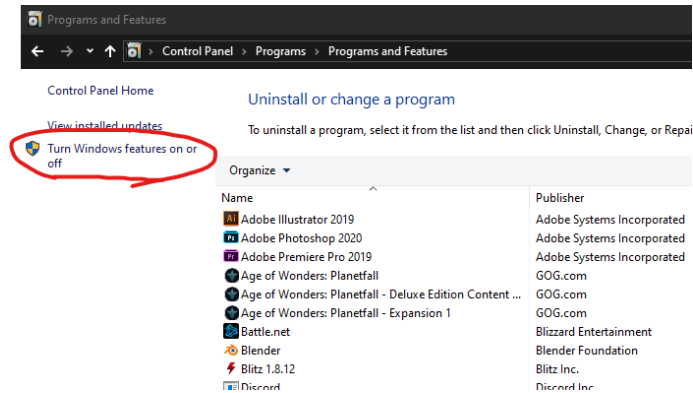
Programs and Features

Control Panel > Programs > Programs and Features

Control Panel Home

View installed updates

Turn Windows features on or off

Uninstall or change a program

To uninstall a program, select it from the list and then click Uninstall, Change, or Repai

Organize

| Name | Publisher |
|---|---|
| Adobe Illustrator 2019 | Adobe Systems Incorporated |
| Adobe Photoshop 2020 | Adobe Systems Incorporated |
| Adobe Premiere Pro 2019 | Adobe Systems Incorporated |
| Age of Wonders: Planetfall | GOG.com |
| Age of Wonders: Planetfall - Deluxe Edition Content ... | GOG.com |
| Age of Wonders: Planetfall - Expansion 1 | GOG.com |
| Battle.net | Blizzard Entertainment |
| Blender | Blender Foundation |
| Blitz 1.8.12 | Blitz Inc. |
| Discord | Discord Inc |